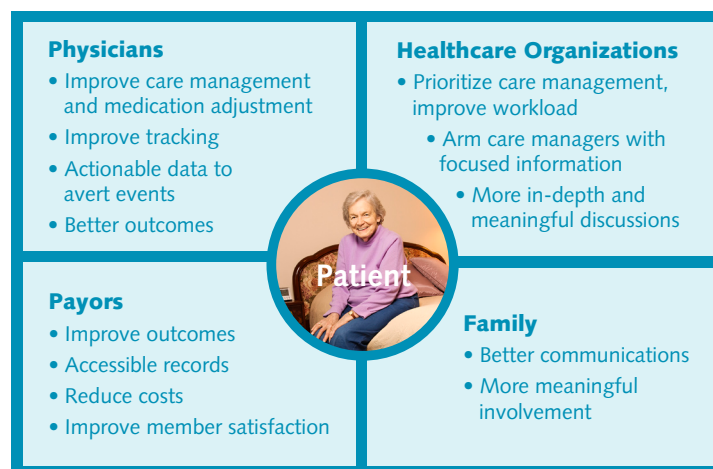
Physicians
• Improve care management and medication adjustment
• Improve tracking
• Actionable data to avert events
• Better outcomes

Healthcare Organizations
• Prioritize care management, improve workload
• Arm care managers with focused information
• More in-depth and meaningful discussions

Patient

Payors
• Improve outcomes
• Accessible records
• Reduce costs
• Improve member satisfaction

Family
• Better communications
• More meaningful involvement